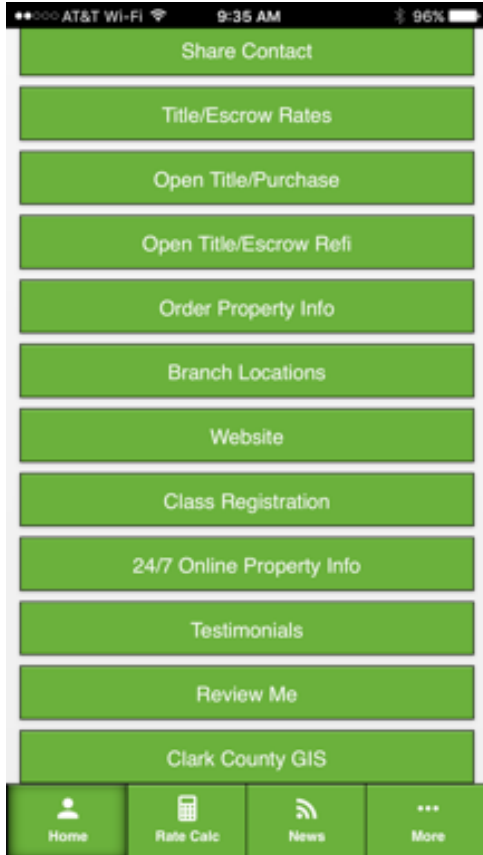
●●○○○ AT&T Wi-Fi 9:35 AM 96%

Share Contact

Title/Escrow Rates

Open Title/Purchase

Open Title/Escrow Refi

Order Property Info

Branch Locations

Website

Class Registration

24/7 Online Property Info

Testimonials

Review Me

Clark County GIS

Home
Rate Calc
News
More